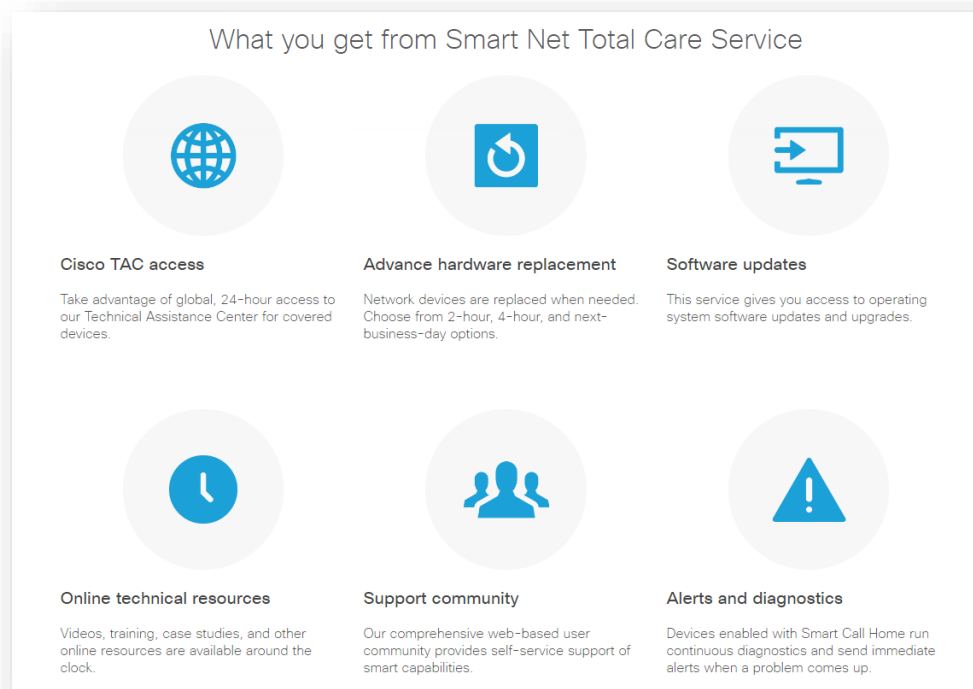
What you get from Smart Net Total Care Service

Cisco TAC access

Take advantage of global, 24-hour access to our Technical Assistance Center for covered devices.

Advance hardware replacement

Network devices are replaced when needed. Choose from 2-hour, 4-hour, and next-business-day options.

Software updates

This service gives you access to operating system software updates and upgrades.

Online technical resources

Videos, training, case studies, and other online resources are available around the clock.

Support community

Our comprehensive web-based user community provides self-service support of smart capabilities.

Alerts and diagnostics

Devices enabled with Smart Call Home run continuous diagnostics and send immediate alerts when a problem comes up.